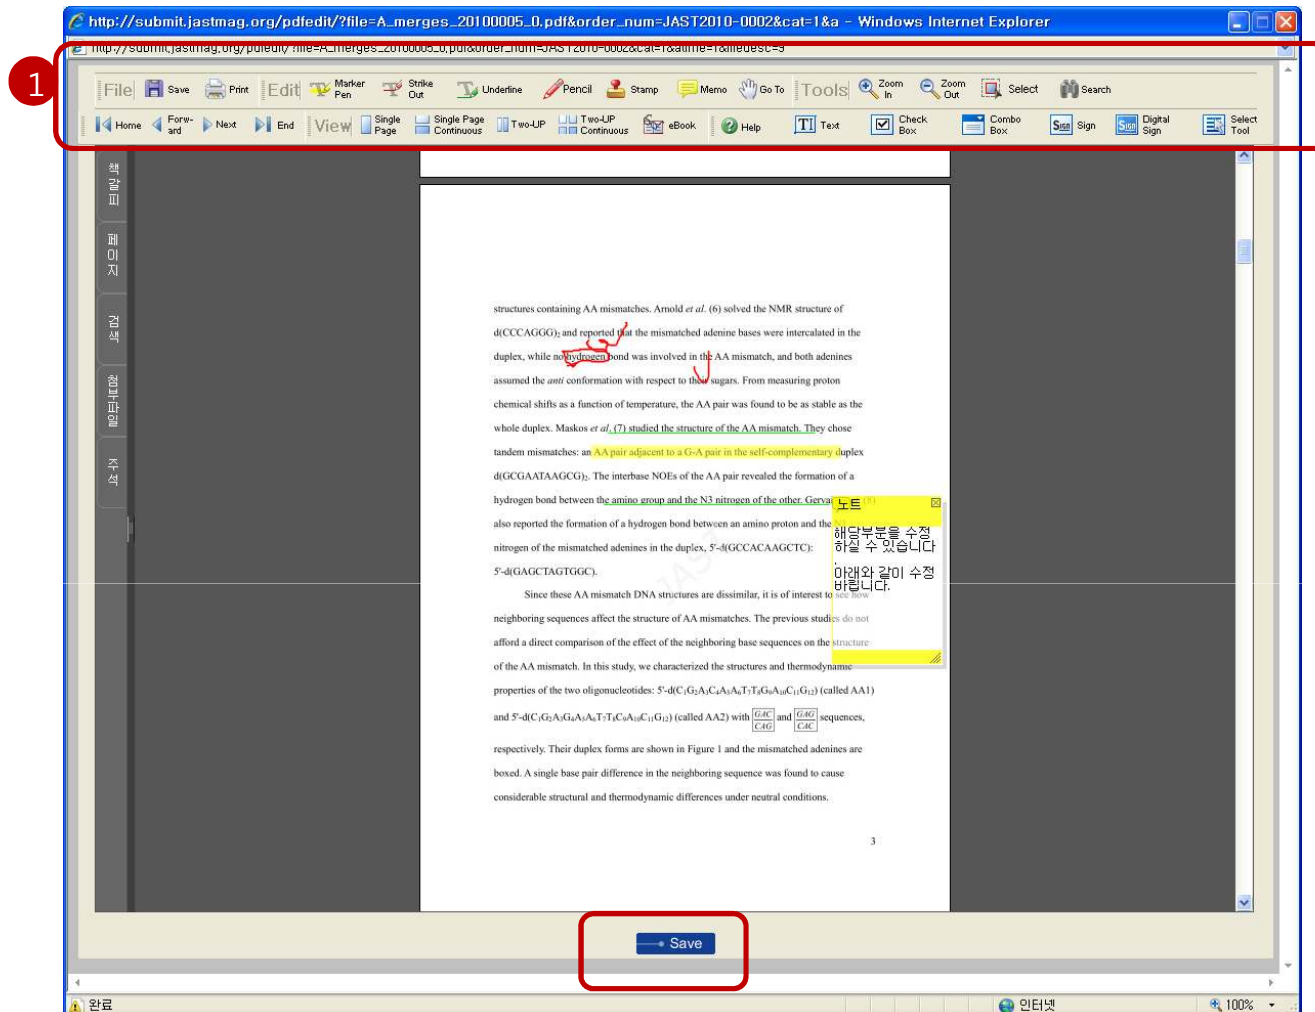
http://submit.jastmag.org/pdfedit/?file=A_merges_20100005_0.pdf&order_num=JAST2010-0002&cat=1&a - Windows Internet Explorer

http://submit.jastmag.org/pdfedit/?file=A_merges_20100005_0.pdf&order_num=JAST2010-0002&cat=1&time=1&filedesc=9

1

File Save Print Edit Marker Pen Strike Out Underline Pencil Stamp Memo Go To Tools Zoom In Zoom Out Select Search

Home Forward Next End View Single Page Single Page Continuous Two-UP Two-UP Continuous eBook Help Text Check Box Combo Box Sign Digital Sign Select Tool

책갈피 페이지 검색 첨부파일 주석

structures containing AA mismatches. Arnold *et al.* (6) solved the NMR structure of d(CCCAGGG)$_2$ and reported that the mismatched adenine bases were intercalated in the duplex, while no hydrogen bond was involved in the AA mismatch, and both adenines assumed the *anti* conformation with respect to their sugars. From measuring proton chemical shifts as a function of temperature, the AA pair was found to be as stable as the whole duplex. Maskos *et al.* (7) studied the structure of the AA mismatch. They chose tandem mismatches: an AA pair adjacent to a G-A pair in the self-complementary duplex d(GCGAATAAGCG)$_2$. The interbase NOEs of the AA pair revealed the formation of a hydrogen bond between the amino group and the N3 nitrogen of the other. Gervais also reported the formation of a hydrogen bond between an amino proton and the nitrogen of the mismatched adenines in the duplex, 5'-d(GCCACAAGCTC): 5'-d(GAGCTAGTGGC).

Since these AA mismatch DNA structures are dissimilar, it is of interest to see how neighboring sequences affect the structure of AA mismatches. The previous studies do not afford a direct comparison of the effect of the neighboring base sequences on the structure of the AA mismatch. In this study, we characterized the structures and thermodynamic properties of the two oligonucleotides: 5'-d(C$_1$G$_2$A$_3$C$_4$A$_5$A$_6$T$_7$T$_8$G$_9$A$_{10}$C$_{11}$G$_{12}$) (called AA1) and 5'-d(C$_1$G$_2$A$_3$G$_4$A$_5$A$_6$T$_7$T$_8$C$_9$A$_{10}$C$_{11}$G$_{12}$) (called AA2) with $\frac{GAC}{CAG}$ and $\frac{GAG}{CAC}$ sequences, respectively. Their duplex forms are shown in Figure 1 and the mismatched adenines are boxed. A single base pair difference in the neighboring sequence was found to cause considerable structural and thermodynamic differences under neutral conditions.

3

노트
해당부분을 수정하실 수 있습니다

아래와 같이 수정바랍니다.

Save

완료 인터넷 100%